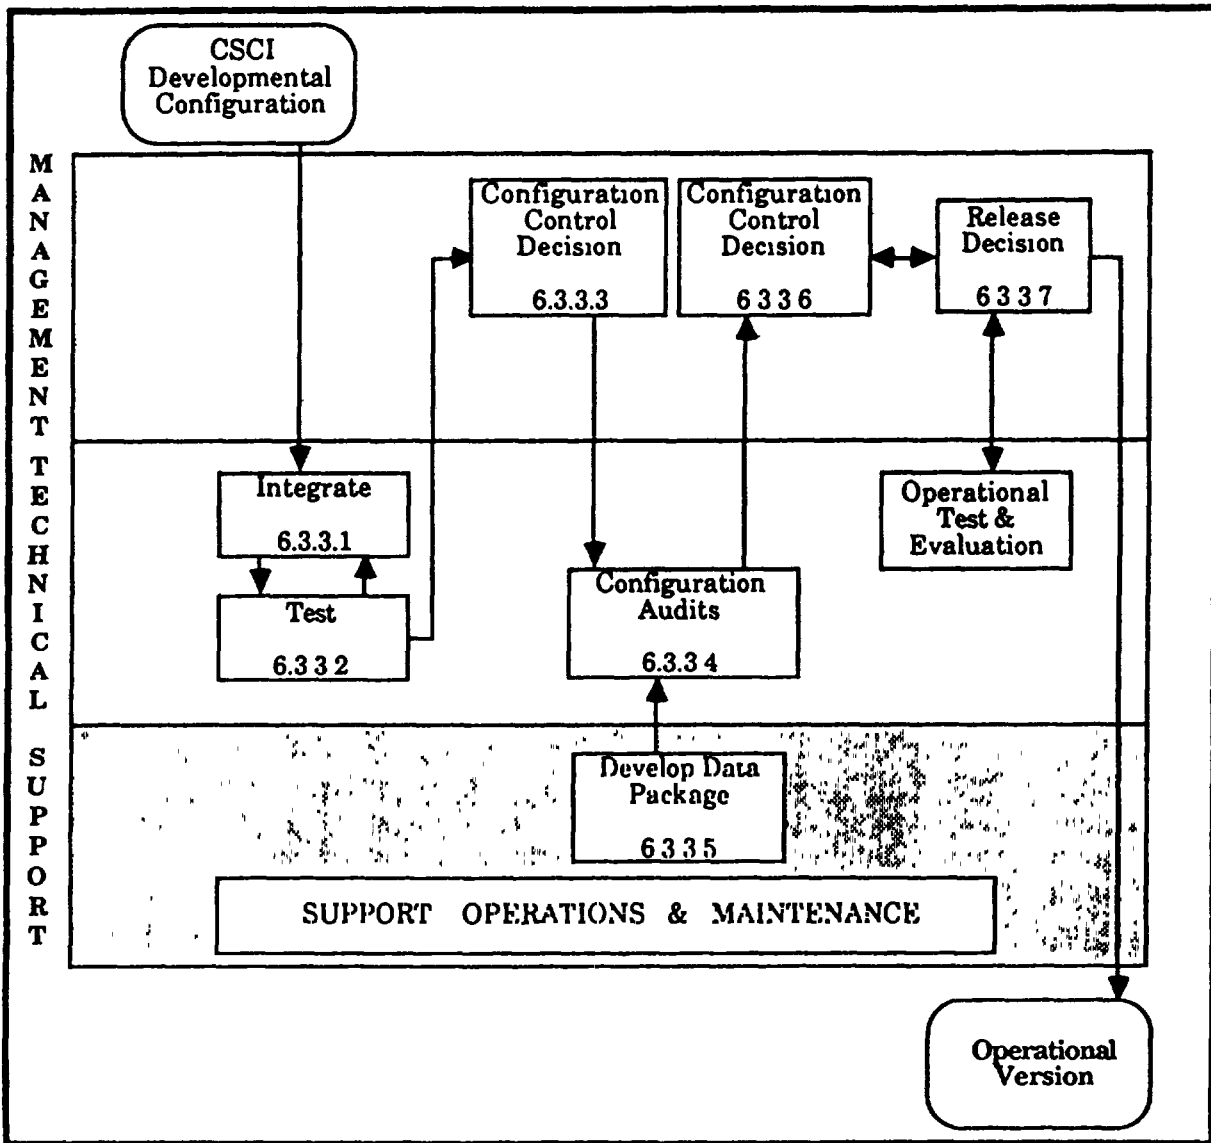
CSCI Developmental Configuration

MANAGEMENT

TECHNICAL

SUPPORT

Configuration Control Decision

6.3.3.3

Configuration Control Decision

6 3 3 6

Release Decision

6 3 3 7

Integrate

6.3.3.1

Test

6.3 3 2

Configuration Audits

6.3.3 4

Operational Test & Evaluation

Develop Data Package

6 3 3 5

SUPPORT OPERATIONS & MAINTENANCE

Operational Version